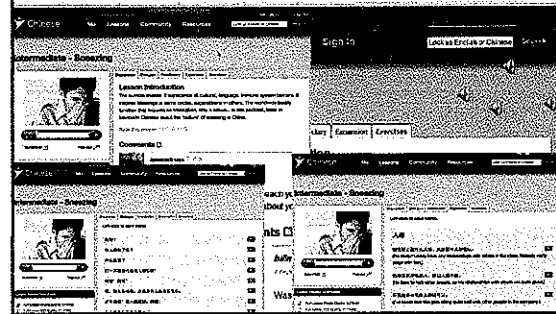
Chinese
Intermediate - Sneezing
Lesson Introduction
Comments
Sign In
Look up English or Chinese
ulary
Expansion
Exercises
Chinese
Intermediate - Sneezing
each yo Intermediate - Sneezing
about yo
nts
Was
Chinese